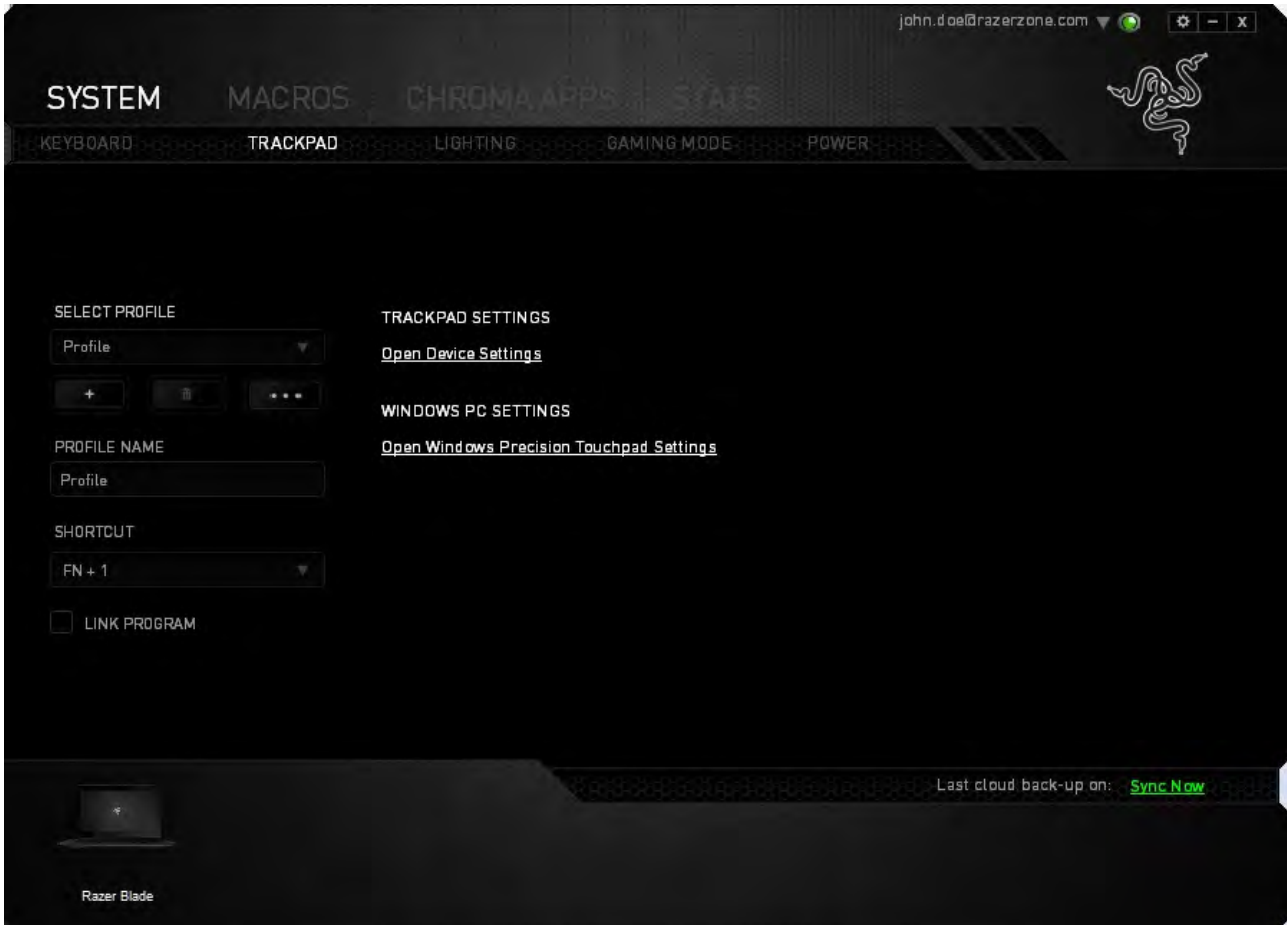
john.doe@razerzone.com

SYSTEM MACROS CHROMA APPS STATS

KEYBOARD TRACKPAD LIGHTING GAMING MODE POWER

SELECT PROFILE

Profile

+ ...

PROFILE NAME

Profile

SHORTCUT

FN + 1

LINK PROGRAM

TRACKPAD SETTINGS

Open Device Settings

WINDOWS PC SETTINGS

Open Windows Precision Touchpad Settings

Last cloud back-up on: Sync Now

Razer Blade